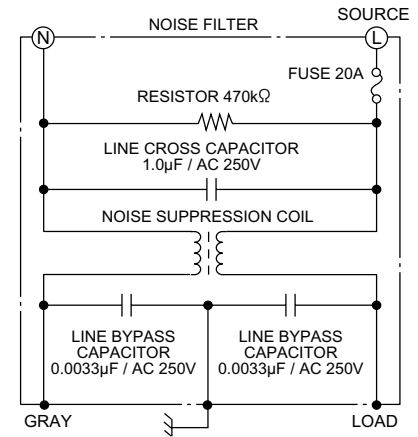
SOURCE

N

NOISE FILTER

L

FUSE 20A

RESISTOR 470kΩ

LINE CROSS CAPACITOR
1.0μF / AC 250V

NOISE SUPPRESSION COIL

LINE BYPASS CAPACITOR
0.0033μF / AC 250V

LINE BYPASS CAPACITOR
0.0033μF / AC 250V

GRAY

LOAD